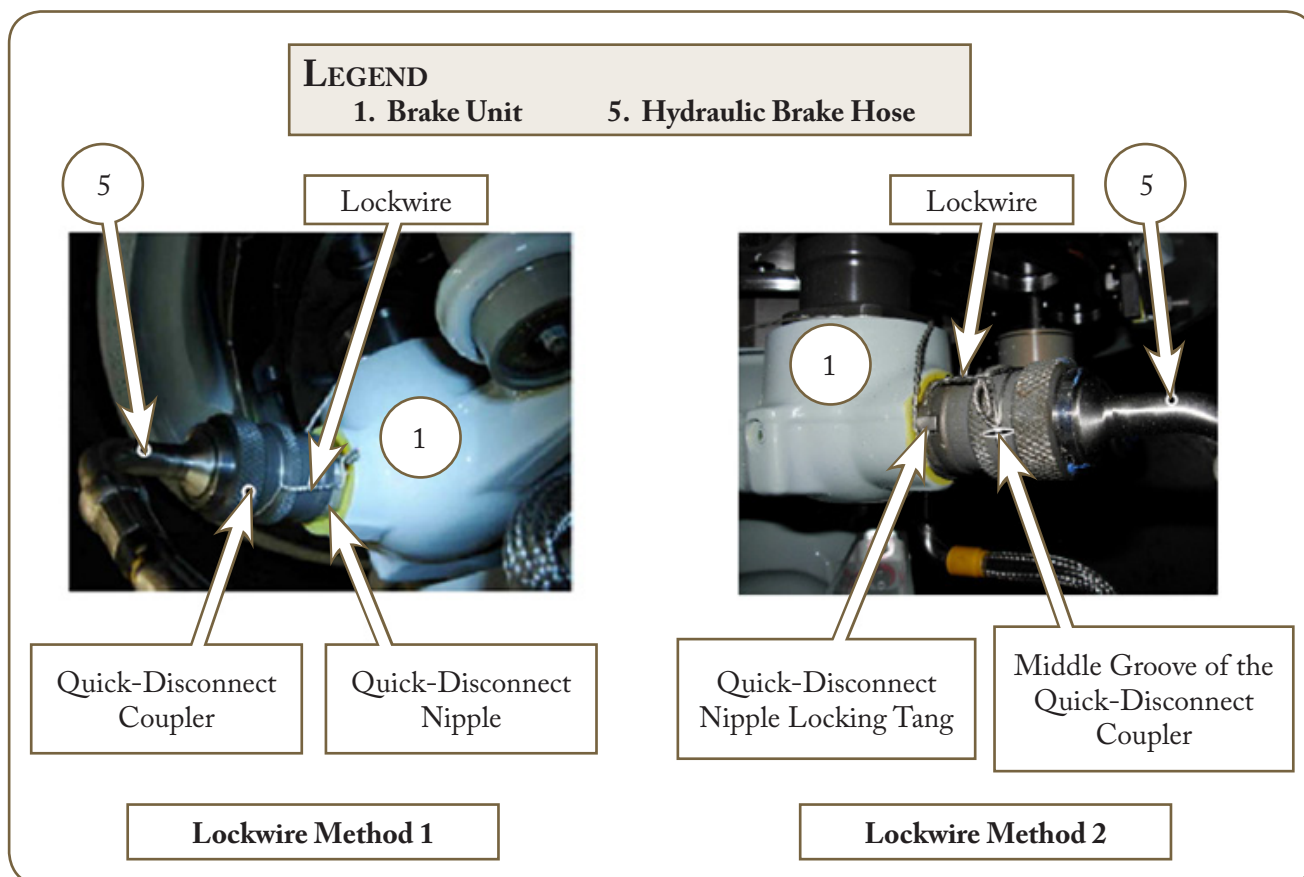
Legend
1. Brake Unit
5. Hydraulic Brake Hose

5

Lockwire

1

Quick-Disconnect Coupler

Quick-Disconnect Nipple

Lockwire Method 1

Lockwire

5

1

Quick-Disconnect Nipple Locking Tang

Middle Groove of the Quick-Disconnect Coupler

Lockwire Method 2